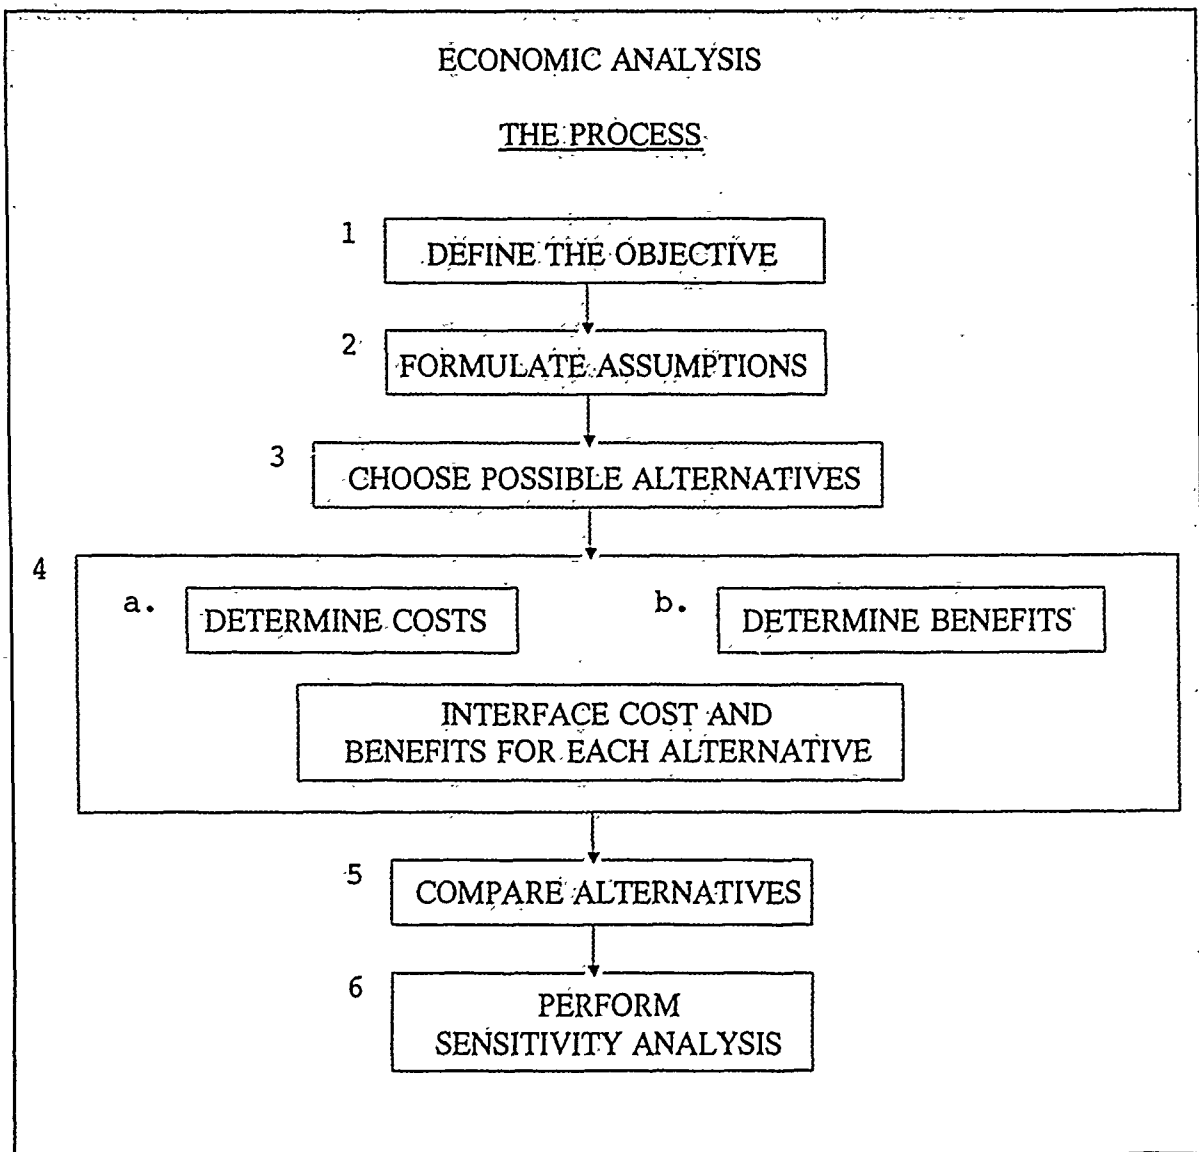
ECONOMIC ANALYSIS

THE PROCESS

1 DEFINE THE OBJECTIVE

2 FORMULATE ASSUMPTIONS

3 CHOOSE POSSIBLE ALTERNATIVES

4

a. DETERMINE COSTS

b. DETERMINE BENEFITS

INTERFACE COST AND BENEFITS FOR EACH ALTERNATIVE

5 COMPARE ALTERNATIVES

6 PERFORM SENSITIVITY ANALYSIS